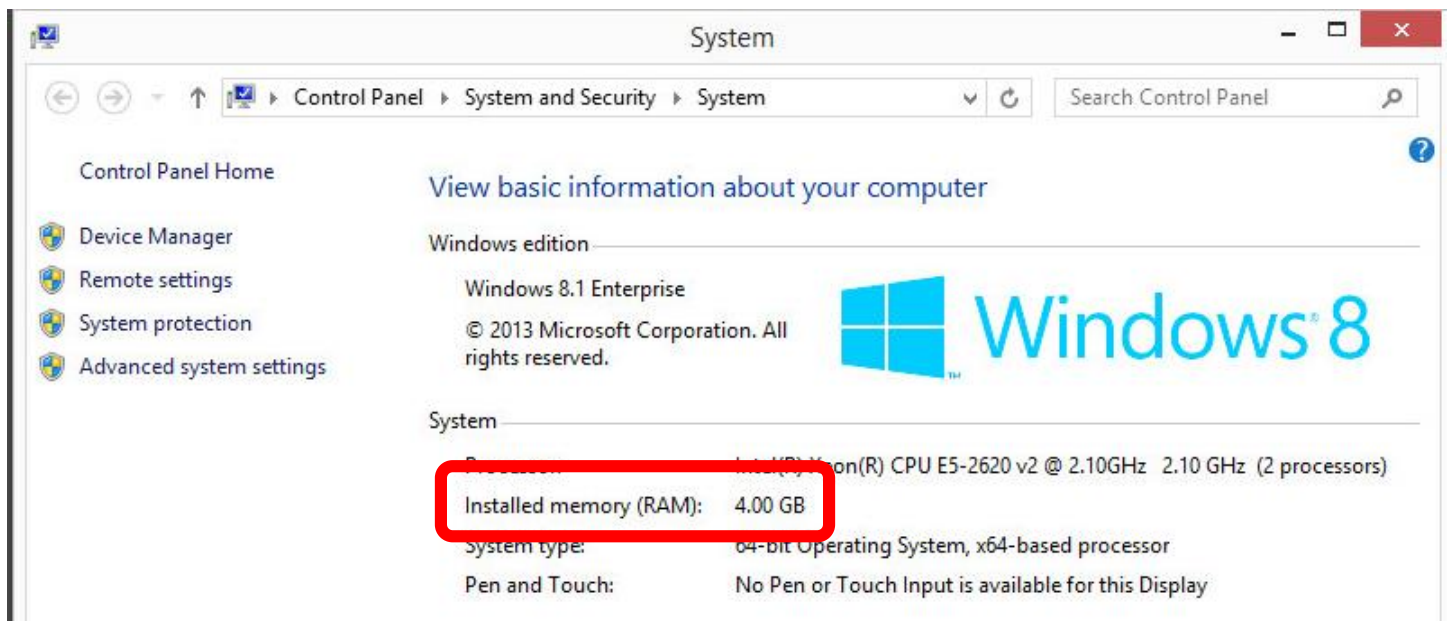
System

Control Panel ▸ System and Security ▸ System

Search Control Panel

Control Panel Home

Device Manager

Remote settings

System protection

Advanced system settings

View basic information about your computer

Windows edition

Windows 8.1 Enterprise

© 2013 Microsoft Corporation. All rights reserved.

Windows 8

System

| Processor: | Intel(R) Xeon(R) CPU E5-2620 v2 @ 2.10GHz 2.10 GHz (2 processors) |
|---|---|
| Installed memory (RAM): | 4.00 GB |
| System type: | 64-bit Operating System, x64-based processor |
| Pen and Touch: | No Pen or Touch Input is available for this Display |